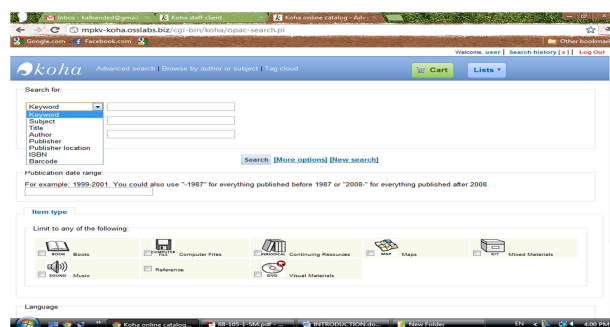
Inbox - kalbanded@gmail × Koha staff client × Koha online catalog - Adv ×

mpkv-koha.osslabs.biz/cgi-bin/koha/opac-search.pl

Google.com Facebook.com

Other bookmarks

Welcome, user | Search history [x] | Log Out

koha Advanced search | Browse by author or subject | Tag cloud

Cart

Lists

Search for:

Keyword
Keyword
Subject
Title
Author
Publisher
Publisher location
ISBN
Barcode

Search [More options] [New search]

Publication date range:

For example: 1999-2001. You could also use "-1987" for everything published before 1987 or "2008-" for everything published after 2008.

Item type

Limit to any of the following:

BOOK Books
COMPUTER FILE Computer Files
PERIODICALS Continuing Resources
MAP Maps
KIT Mixed Materials
SOUND Music
Reference
DVD Visual Materials

Language

Koha online catalog...
68-105-1-SM.pdf - ...
INTRODUCTION.do...
New Folder
EN
4:00 PM